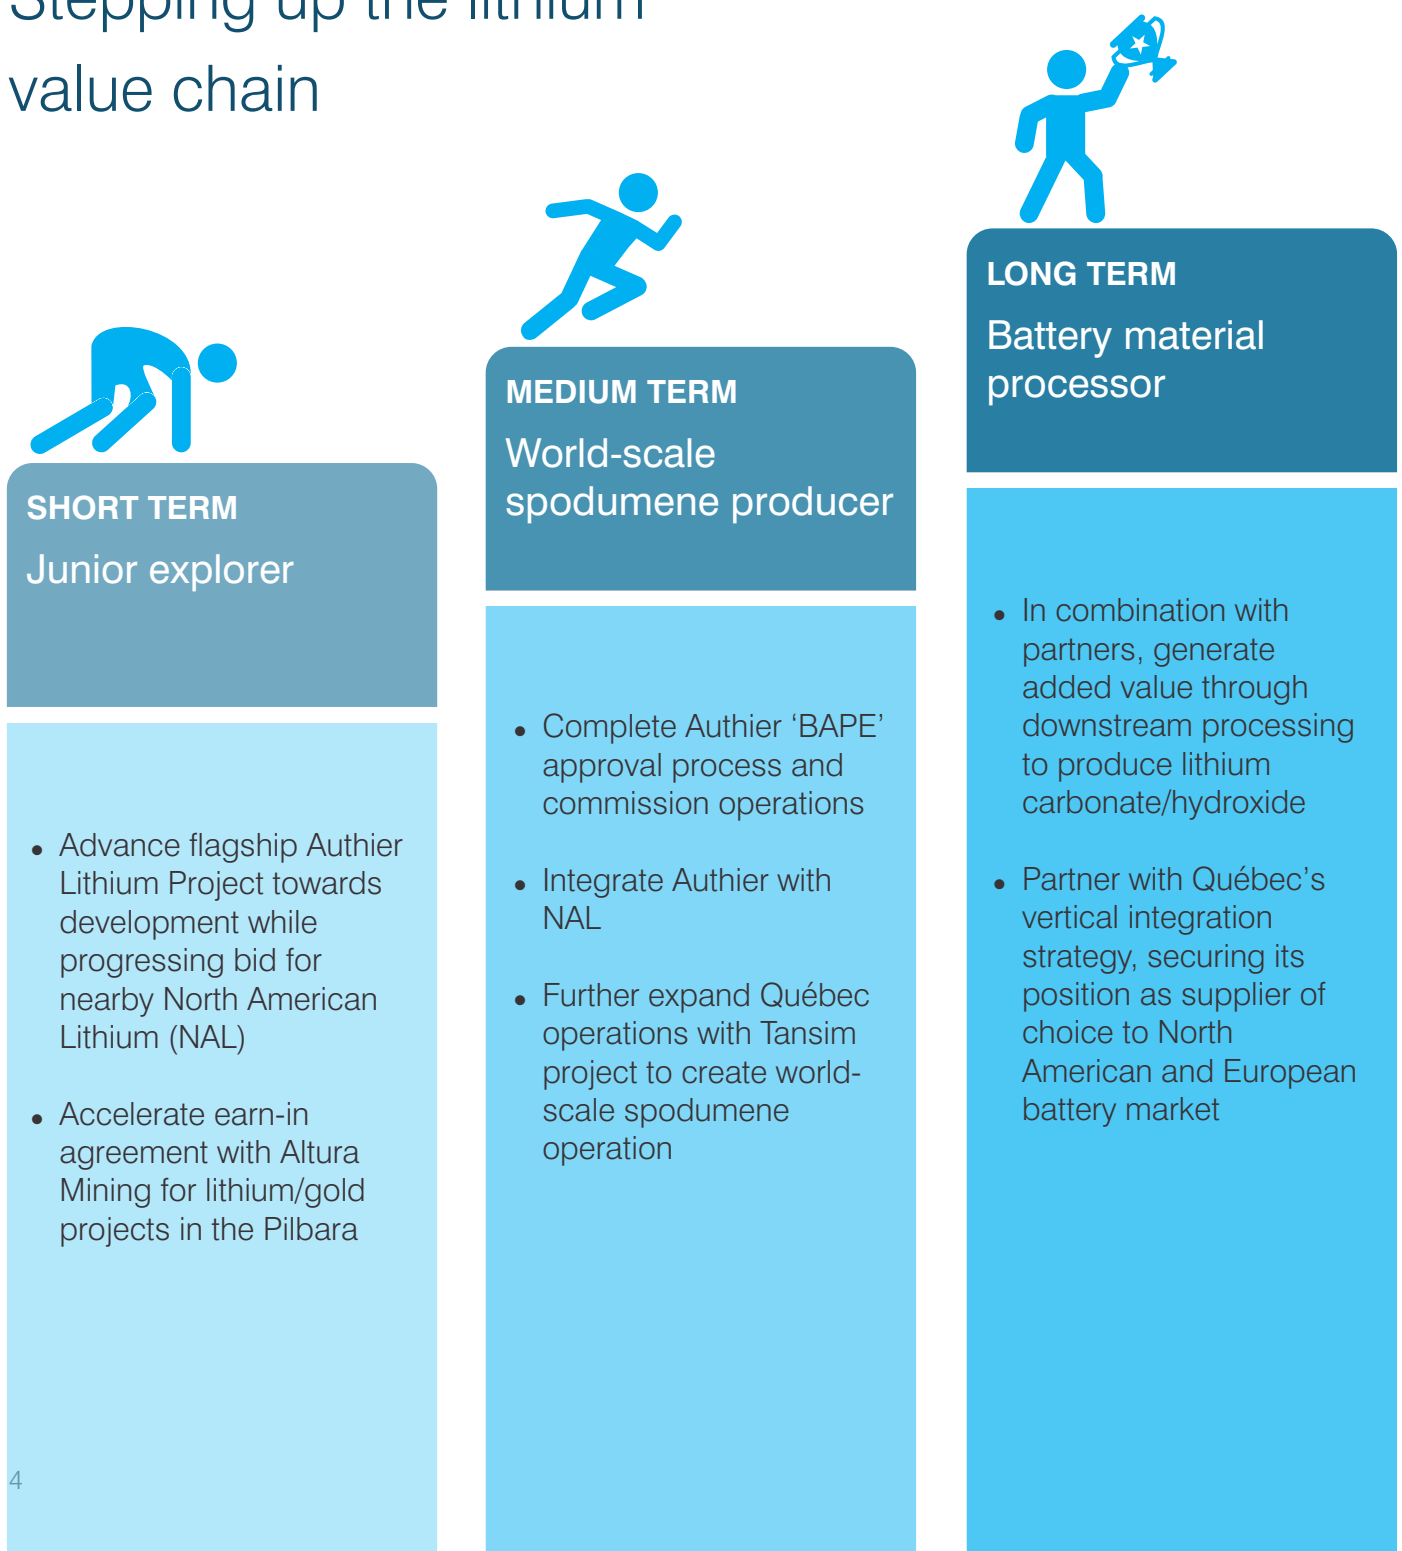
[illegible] value chain

SHORT TERM
Junior explorer

- Advance flagship Authier Lithium Project towards development while progressing bid for nearby North American Lithium (NAL)
- Accelerate earn-in agreement with Altura Mining for lithium/gold projects in the Pilbara

MEDIUM TERM
World-scale spodumene producer

- Complete Authier 'BAPE' approval process and commission operations
- Integrate Authier with NAL
- Further expand Québec operations with Tansim project to create world-scale spodumene operation

LONG TERM
Battery material processor

- In combination with partners, generate added value through downstream processing to produce lithium carbonate/hydroxide
- Partner with Québec's vertical integration strategy, securing its position as supplier of choice to North American and European battery market

4